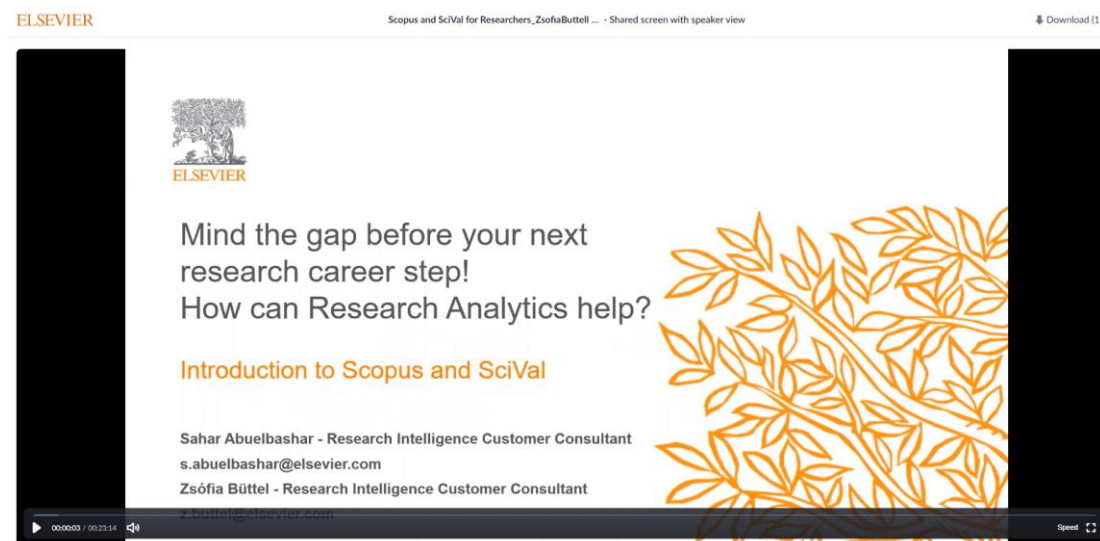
ELSEVIER

Scopus and SciVal for Researchers_ZsofiaButtell ... - Shared screen with speaker view

Download (1

ELSEVIER

Mind the gap before your next research career step!
How can Research Analytics help?

Introduction to Scopus and SciVal

Sahar Abuelbashar - Research Intelligence Customer Consultant
s.abuelbashar@elsevier.com
Zsófia Büttel - Research Intelligence Customer Consultant
z.buttel@elsevier.com

00:00:03 / 00:23:14

Speed